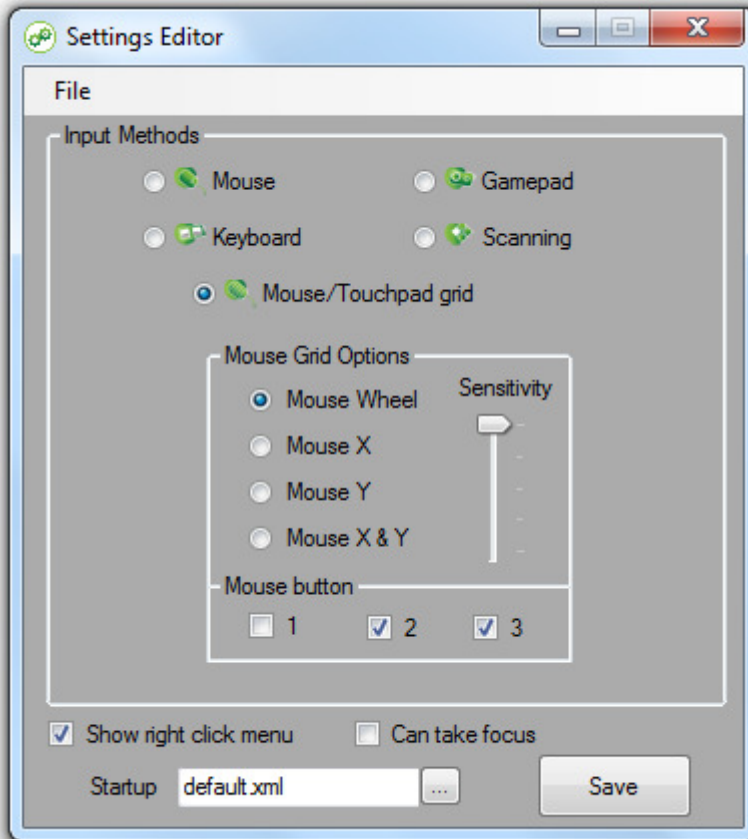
Settings Editor

File

Input Methods

Mouse
Gamepad
Keyboard
Scanning
Mouse/Touchpad grid

Mouse Grid Options

Mouse Wheel
Mouse X
Mouse Y
Mouse X & Y

Sensitivity

Mouse button

1
2
3

Show right click menu
Can take focus

Startup default.xml ...

Save